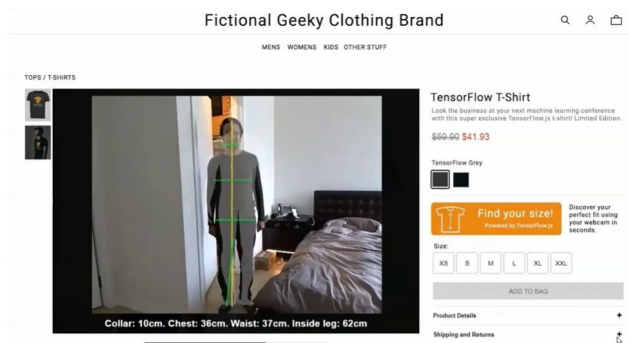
Fictional Geeky Clothing Brand

MENS WOMENS KIDS OTHER STUFF

TOPS / T-SHIRTS

Collar: 10cm. Chest: 36cm. Waist: 37cm. Inside leg: 62cm

TensorFlow T-Shirt

Look the business at your next machine learning conference with this super exclusive TensorFlow.js t-shirt! Limited Edition.

~~$59.90~~ $41.93

TensorFlow Grey

Find your size!
Powered by TensorFlow.js

Discover your perfect fit using your webcam in seconds.

Size:

XS S M L XL XXL

ADD TO BAG

Product Details +

Shipping and Returns +